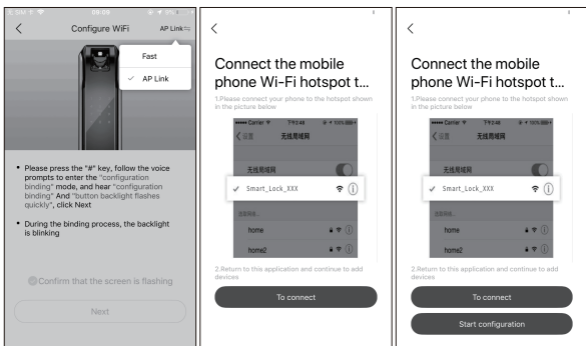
Configure WiFi

AP Link

Fast

AP Link

• Please press the "#" key, follow the voice prompts to enter the "configuration binding" mode, and hear "configuration binding" And "button backlight flashes quickly", click Next

• During the binding process, the backlight is blinking

Confirm that the screen is flashing

Next

<

Connect the mobile phone Wi-Fi hotspot t...

1.Please connect your phone to the hotspot shown in the picture below

Carrier 7:24 100%

<设置 无线局域网

无线局域网

✓ Smart_Lock_XXX

home

home2

2.Return to this application and continue to add devices

To connect

<

Connect the mobile phone Wi-Fi hotspot t...

1.Please connect your phone to the hotspot shown in the picture below

Carrier 7:24 100%

<设置 无线局域网

无线局域网

✓ Smart_Lock_XXX

home

home2

2.Return to this application and continue to add devices

To connect

Start configuration